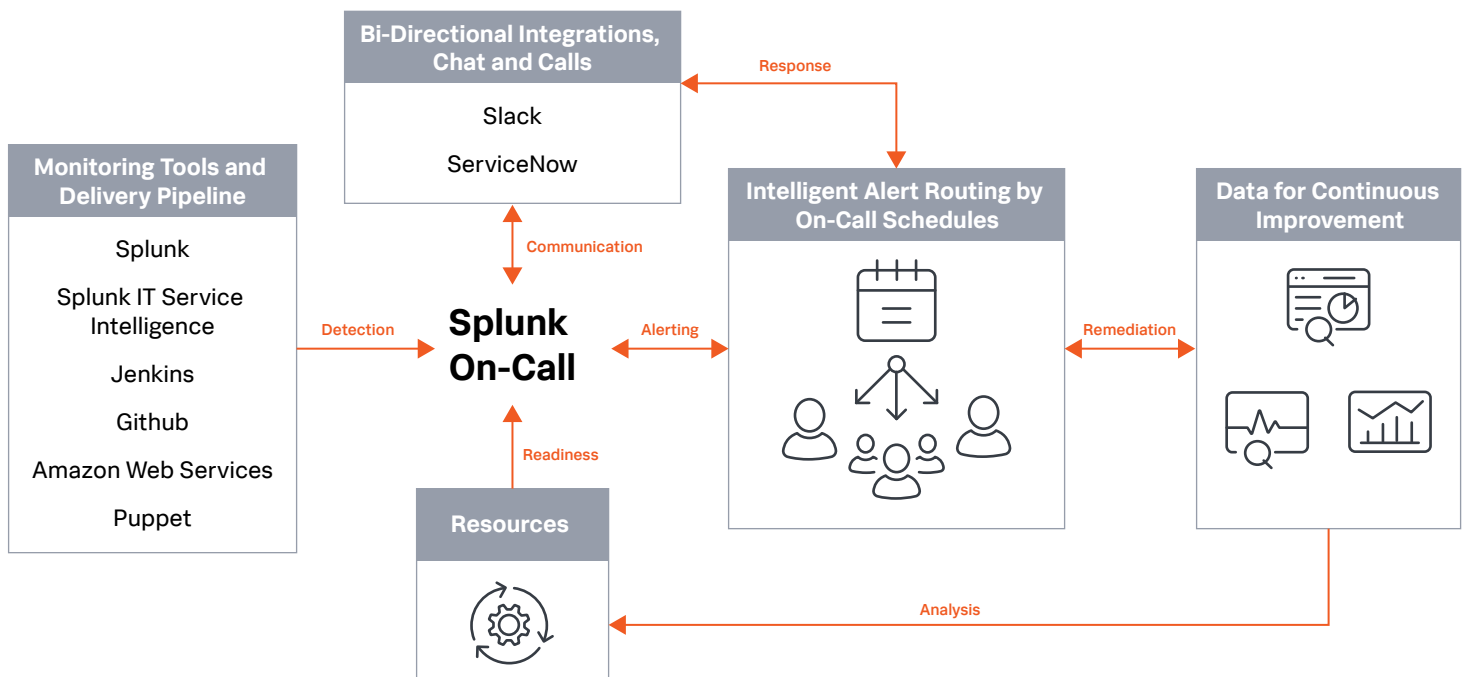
Bi-Directional Integrations, Chat and Calls

Slack

ServiceNow

Response

Monitoring Tools and Delivery Pipeline

Splunk

Splunk IT Service Intelligence

Jenkins

Github

Amazon Web Services

Puppet

Communication

Detection

Splunk On-Call

Alerting

Intelligent Alert Routing by On-Call Schedules

Remediation

Data for Continuous Improvement

Readiness

Resources

Analysis